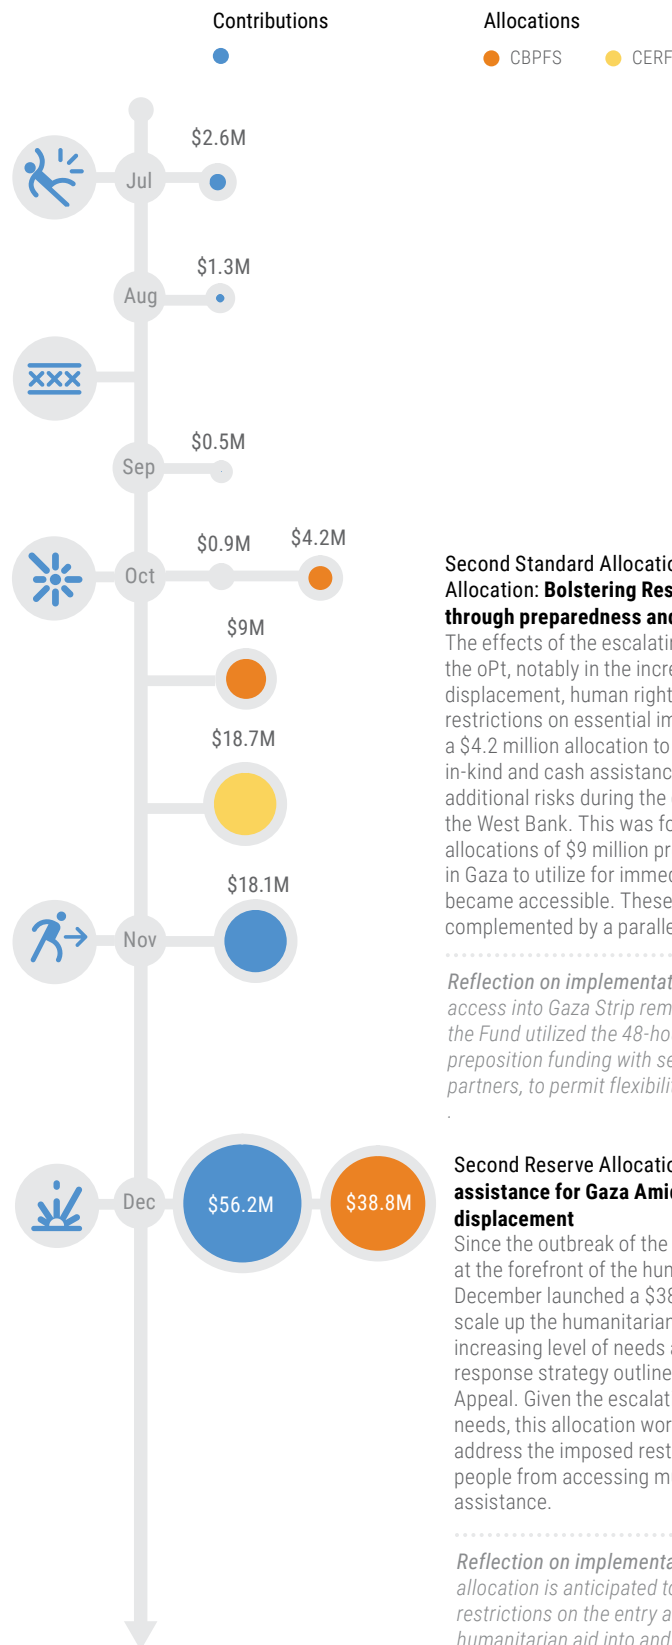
Contributions

Allocations

CBPFS CERF

$2.6M

Jul

$1.3M

Aug

XXX

$0.5M

Sep

$0.9M $4.2M

Oct

$9M

$18.7M

$18.1M

Nov

Dec $56.2M $38.8M

Second Standard Allocatio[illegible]
Allocation: **Bolstering Res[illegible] through preparedness and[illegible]**
The effects of the escalatin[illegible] the oPt, notably in the incre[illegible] displacement, human right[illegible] restrictions on essential im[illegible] a $4.2 million allocation to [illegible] in-kind and cash assistanc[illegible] additional risks during the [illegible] the West Bank. This was fo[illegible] allocations of $9 million pr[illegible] in Gaza to utilize for immed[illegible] became accessible. These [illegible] complemented by a paralle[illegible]

*Reflection on implementat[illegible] access into Gaza Strip rem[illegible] the Fund utilized the 48-ho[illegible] preposition funding with se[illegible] partners, to permit flexibili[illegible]*

Second Reserve Allocatio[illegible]
**assistance for Gaza Amid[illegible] displacement**
Since the outbreak of the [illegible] at the forefront of the hum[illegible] December launched a $38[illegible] scale up the humanitarian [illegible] increasing level of needs a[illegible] response strategy outline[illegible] Appeal. Given the escalat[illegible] needs, this allocation wor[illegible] address the imposed rest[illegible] people from accessing m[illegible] assistance.

*Reflection on implementa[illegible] allocation is anticipated to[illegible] restrictions on the entry a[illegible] humanitarian aid into and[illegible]*